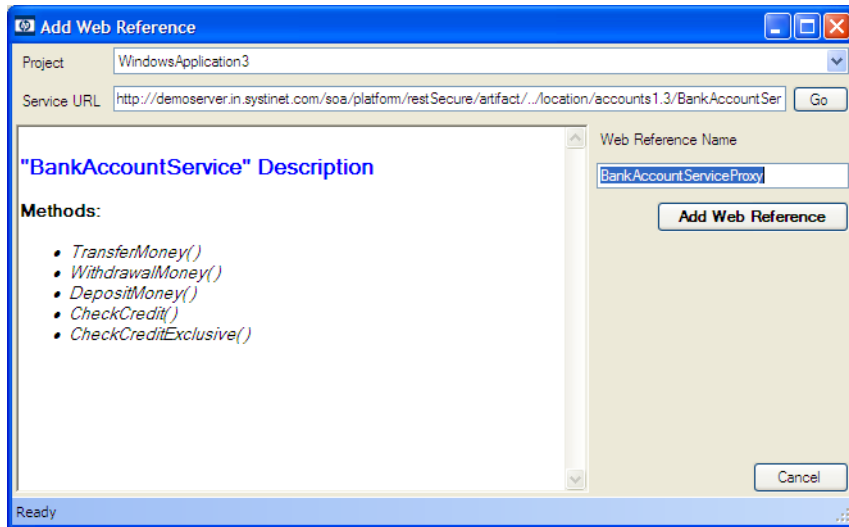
Add Web Reference

Project WindowsApplication3

Service URL http://demoserver.in.systinet.com/soa/platform/restSecure/artifact/.../location/accounts1.3/BankAccountSer Go

"BankAccountService" Description

Methods:

- TransferMoney()
- WithdrawalMoney()
- DepositMoney()
- CheckCredit()
- CheckCreditExclusive()

Web Reference Name

BankAccountServiceProxy

Add Web Reference

Cancel

Ready